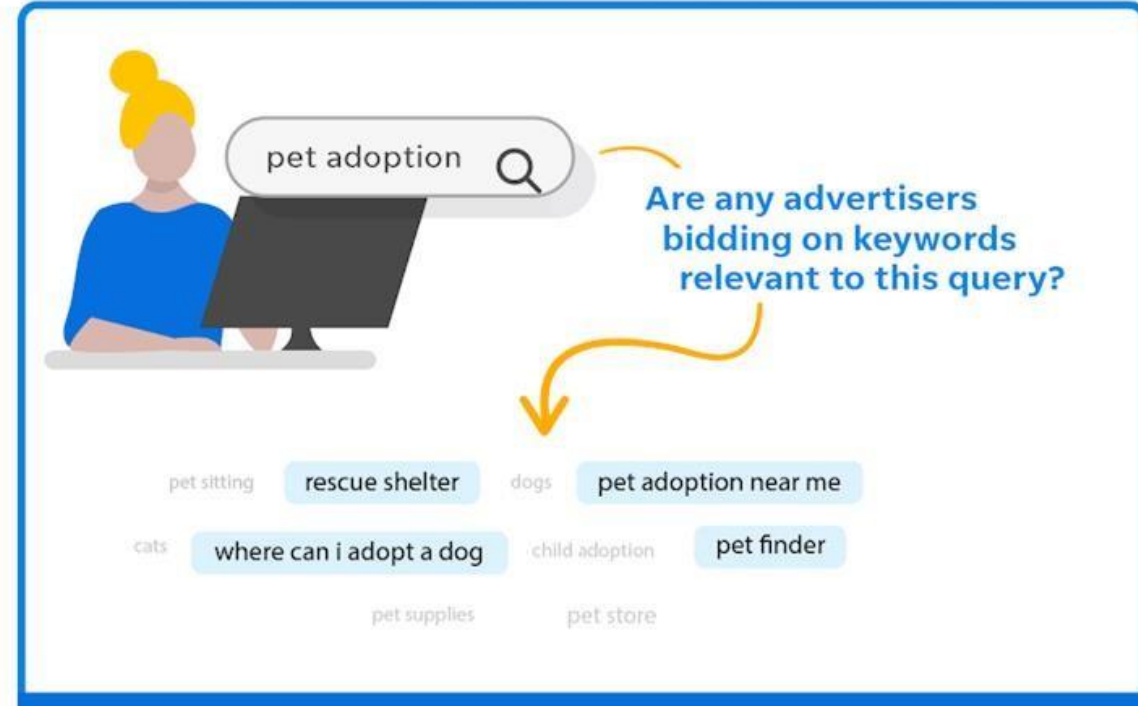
pet adoption

Are any advertisers bidding on keywords relevant to this query?

pet sitting rescue shelter dogs pet adoption near me

cats where can i adopt a dog child adoption pet finder

pet supplies pet store